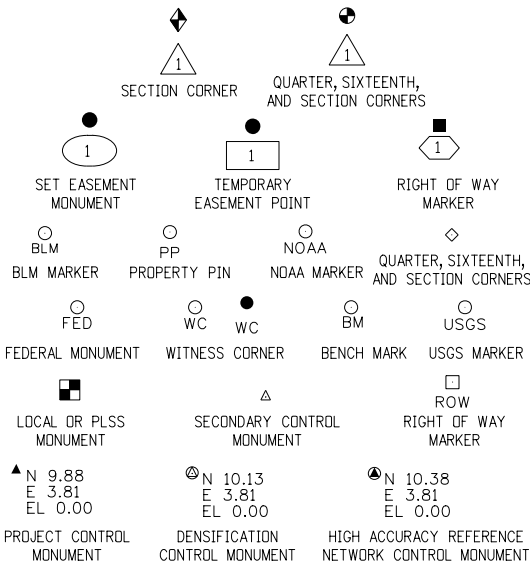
1
SECTION CORNER

1
QUARTER, SIXTEENTH, AND SECTION CORNERS

1
SET EASEMENT MONUMENT

1
TEMPORARY EASEMENT POINT

1
RIGHT OF WAY MARKER

BLM
BLM MARKER

PP
PROPERTY PIN

NOAA
NOAA MARKER

QUARTER, SIXTEENTH, AND SECTION CORNERS

FED
FEDERAL MONUMENT

WC WC
WITNESS CORNER

BM
BENCH MARK

USGS
USGS MARKER

LOCAL OR PLSS MONUMENT

SECONDARY CONTROL MONUMENT

ROW
RIGHT OF WAY MARKER

N 9.88
E 3.81
EL 0.00
PROJECT CONTROL MONUMENT

N 10.13
E 3.81
EL 0.00
DENSIFICATION CONTROL MONUMENT

N 10.38
E 3.81
EL 0.00
HIGH ACCURACY REFERENCE NETWORK CONTROL MONUMENT